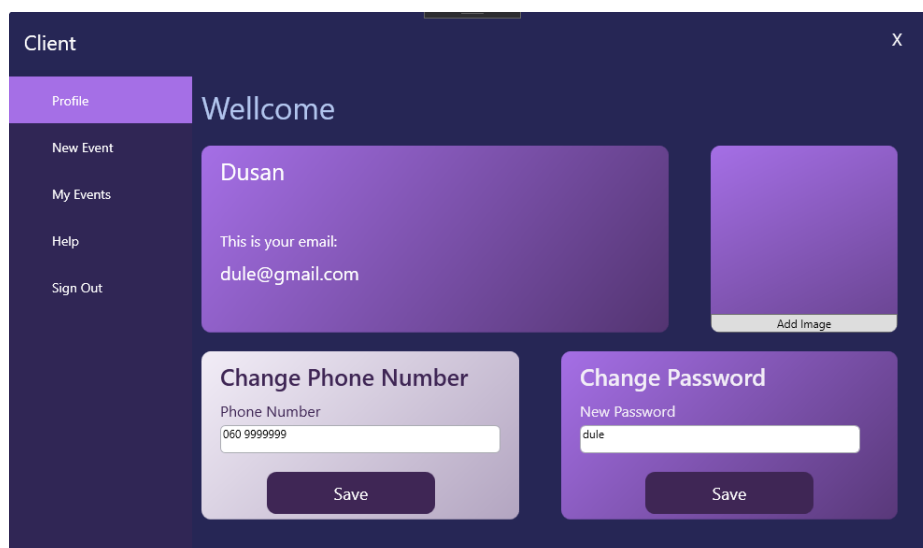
Client

X

Profile

New Event

My Events

Help

Sign Out

Wellcome

Dusan

This is your email:

dule@gmail.com

Add Image

Change Phone Number

Phone Number

060 9999999

Save

Change Password

New Password

dule

Save